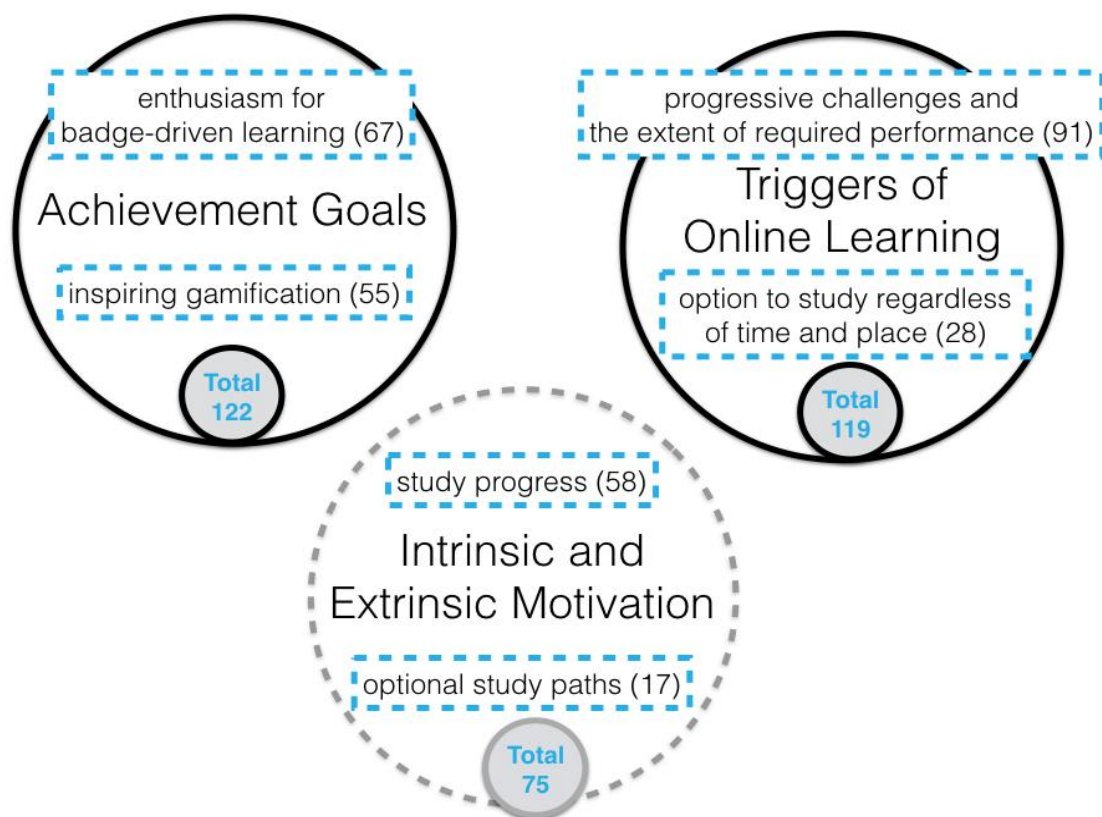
enthusiasm for badge-driven learning (67)

Achievement Goals

inspiring gamification (55)

Total 122

progressive challenges and the extent of required performance (91)

Triggers of Online Learning

option to study regardless of time and place (28)

Total 119

study progress (58)

Intrinsic and Extrinsic Motivation

optional study paths (17)

Total 75